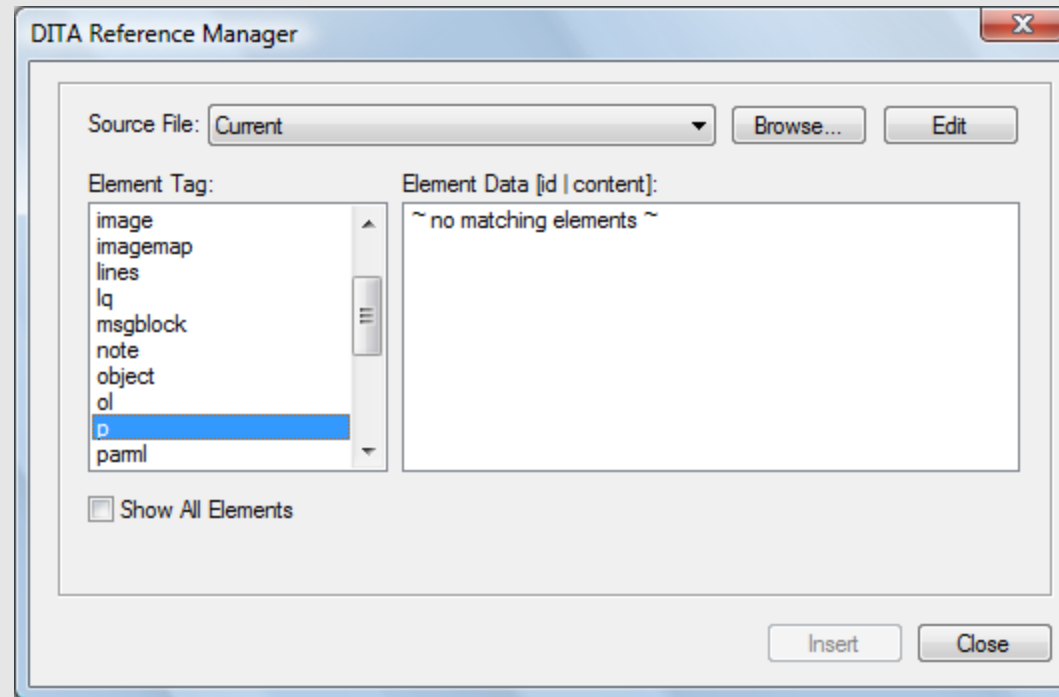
DITA Reference Manager

Source File: Current

Browse...

Edit

Element Tag:

image
imagemap
lines
lq
msgblock
note
object
ol
p
parml

Element Data [id | content]:

~ no matching elements ~

Show All Elements

Insert

Close